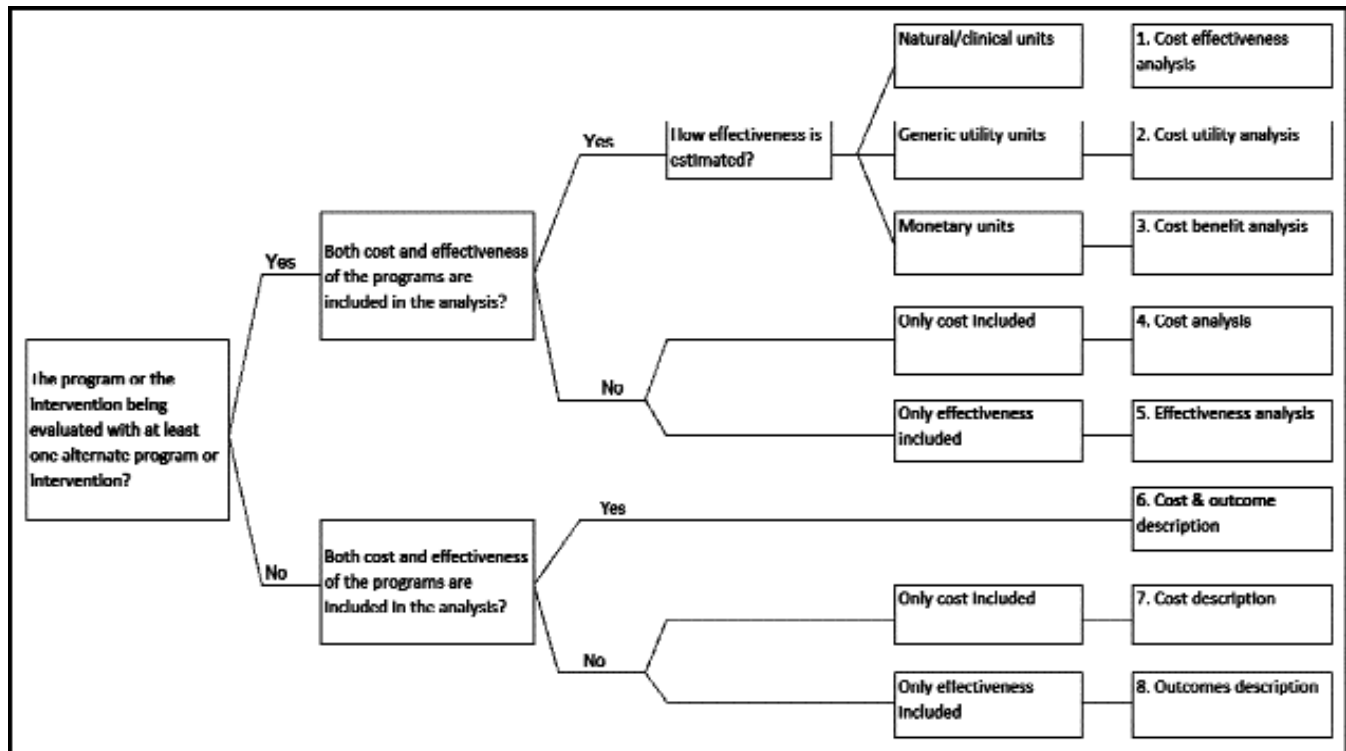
The program or the intervention being evaluated with at least one alternate program or intervention?

Yes

Both cost and effectiveness of the programs are included in the analysis?

Yes

How effectiveness is estimated?

Natural/clinical units

1. Cost effectiveness analysis

Generic utility units

2. Cost utility analysis

Monetary units

3. Cost benefit analysis

No

Only cost included

4. Cost analysis

Only effectiveness included

5. Effectiveness analysis

No

Both cost and effectiveness of the programs are included in the analysis?

Yes

6. Cost & outcome description

No

Only cost included

7. Cost description

Only effectiveness included

8. Outcomes description